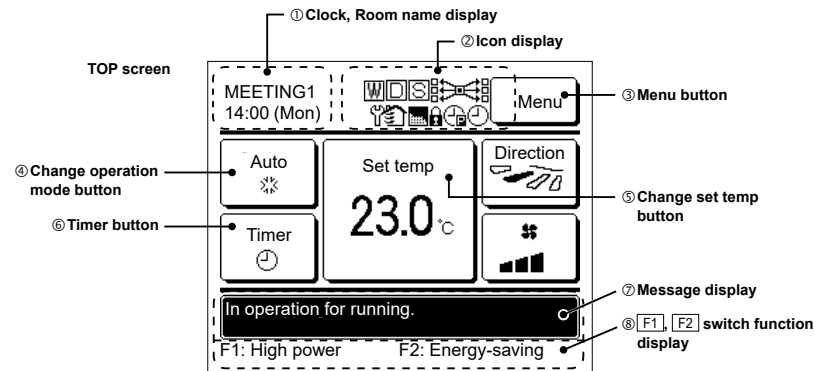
①Clock, Room name display

②Icon display

TOP screen

MEETING1
14:00 (Mon)

W D S

Menu

③Menu button

Auto

Set temp

Direction

④Change operation mode button

⑤Change set temp button

⑥Timer button

Timer

23.0℃

In operation for running.

⑦Message display

⑧ F1 , F2 switch function display

F1: High power

F2: Energy-saving